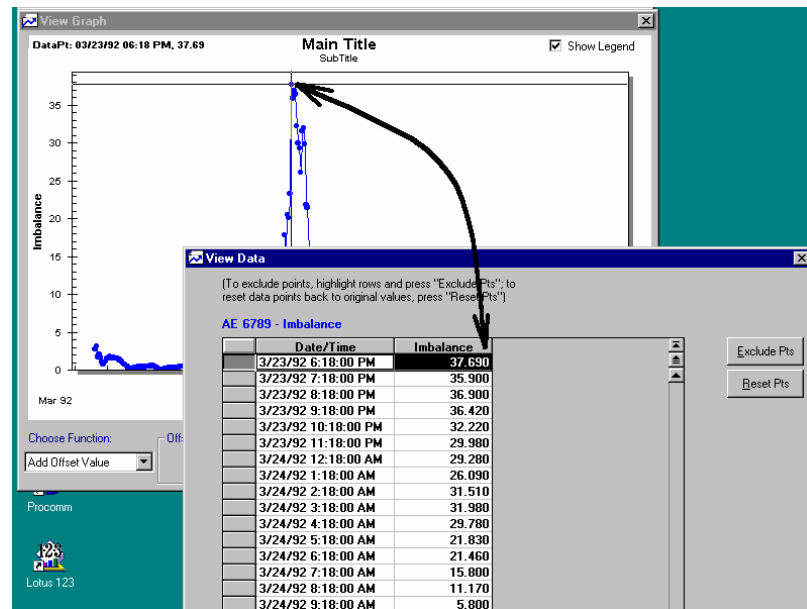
View Graph

DataPt: 03/23/92 06:18 PM, 37.69

Main Title
SubTitle

Show Legend

Imbalance

35
30
25
20
15
10
5
0

Mar 92

Choose Function:
Add Offset Value

Off

Procomm

Lotus 123

View Data

(To exclude points, highlight rows and press "Exclude Pts"; to reset data points back to original values, press "Reset Pts")

AE 6789 - Imbalance

| | Date/Time | Imbalance |
|---|---|---|
| | 3/23/92 6:18:00 PM | 37.690 |
| | 3/23/92 7:18:00 PM | 35.900 |
| | 3/23/92 8:18:00 PM | 36.900 |
| | 3/23/92 9:18:00 PM | 36.420 |
| | 3/23/92 10:18:00 PM | 32.220 |
| | 3/23/92 11:18:00 PM | 29.980 |
| | 3/24/92 12:18:00 AM | 29.280 |
| | 3/24/92 1:18:00 AM | 26.090 |
| | 3/24/92 2:18:00 AM | 31.510 |
| | 3/24/92 3:18:00 AM | 31.980 |
| | 3/24/92 4:18:00 AM | 29.780 |
| | 3/24/92 5:18:00 AM | 21.830 |
| | 3/24/92 6:18:00 AM | 21.460 |
| | 3/24/92 7:18:00 AM | 15.800 |
| | 3/24/92 8:18:00 AM | 11.170 |
| | 3/24/92 9:18:00 AM | 5.800 |

Exclude Pts

Reset Pts